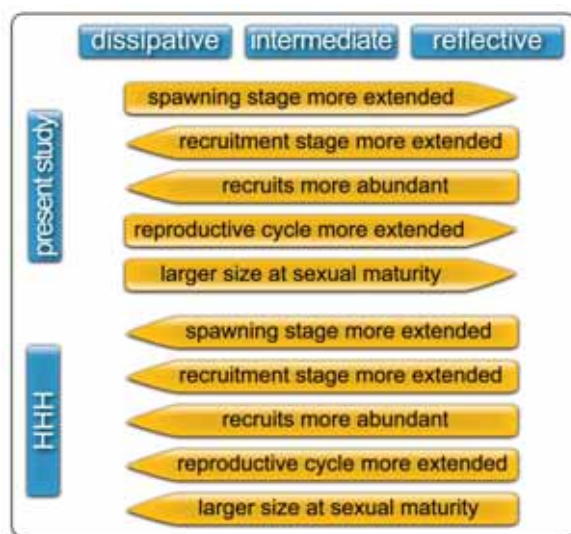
dissipative intermediate reflective

present study

spawning stage more extended

recruitment stage more extended

recruits more abundant

reproductive cycle more extended

larger size at sexual maturity

HHH

spawning stage more extended

recruitment stage more extended

recruits more abundant

reproductive cycle more extended

larger size at sexual maturity